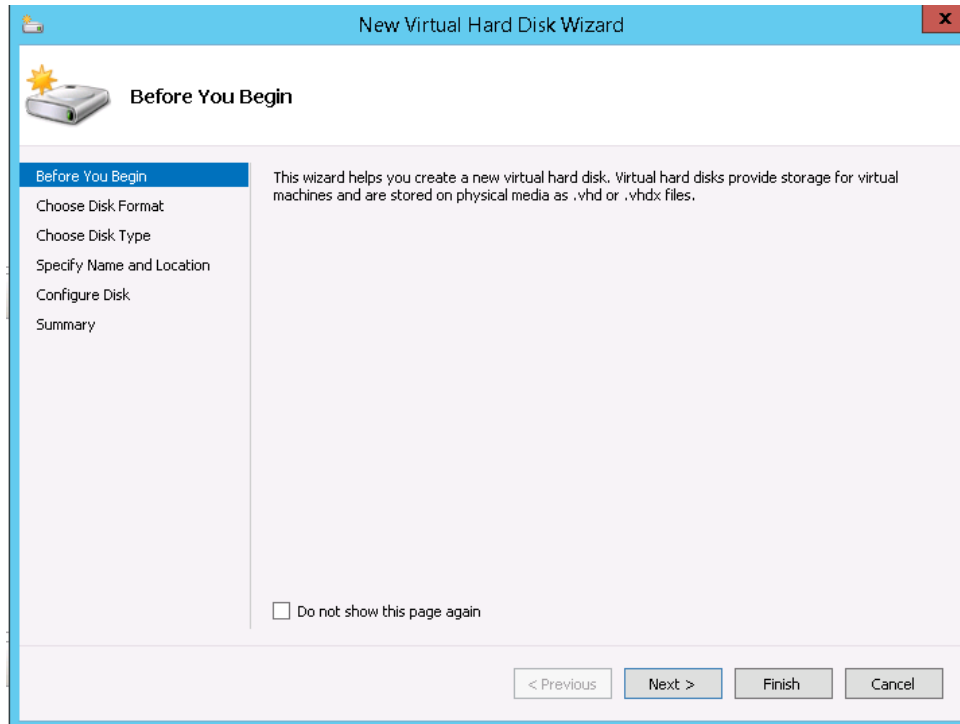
New Virtual Hard Disk Wizard

x

Before You Begin

Before You Begin
Choose Disk Format
Choose Disk Type
Specify Name and Location
Configure Disk
Summary

This wizard helps you create a new virtual hard disk. Virtual hard disks provide storage for virtual machines and are stored on physical media as .vhd or .vhdx files.

Do not show this page again

< Previous
Next >
Finish
Cancel